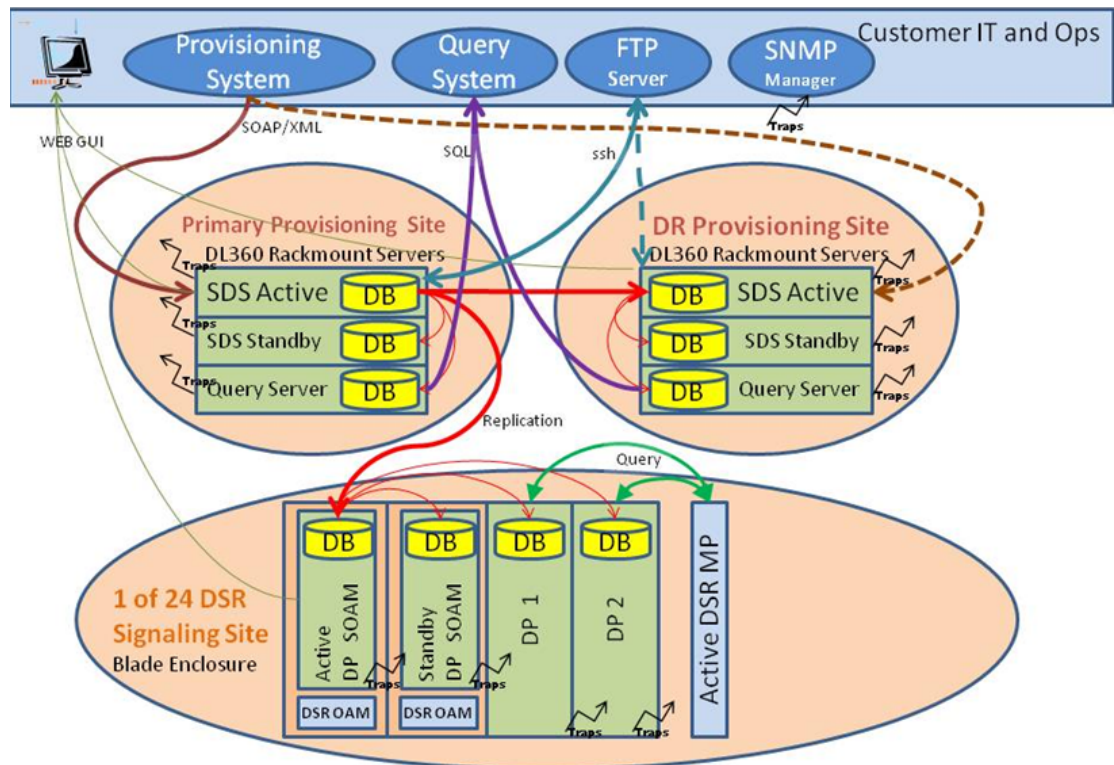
Provisioning System
Query System
FTP Server
SNMP Manager
Customer IT and Ops
Traps
WEB GUI
SOAP/XML
SQL
ssh
Primary Provisioning Site
DL360 Rackmount Servers
Traps
SDS Active
DB
Traps
SDS Standby
DB
Traps
Query Server
DB
DR Provisioning Site
DL360 Rackmount Servers
Traps
DB
SDS Active
DB
SDS Standby
Traps
DB
Query Server
Traps
Replication
Query
1 of 24 DSR Signaling Site
Blade Enclosure
DB
Active DP SOAM
Traps
DSR OAM
DB
Standby DP SOAM
Traps
DSR OAM
DB
DP 1
Traps
DB
DP 2
Traps
Active DSR MP